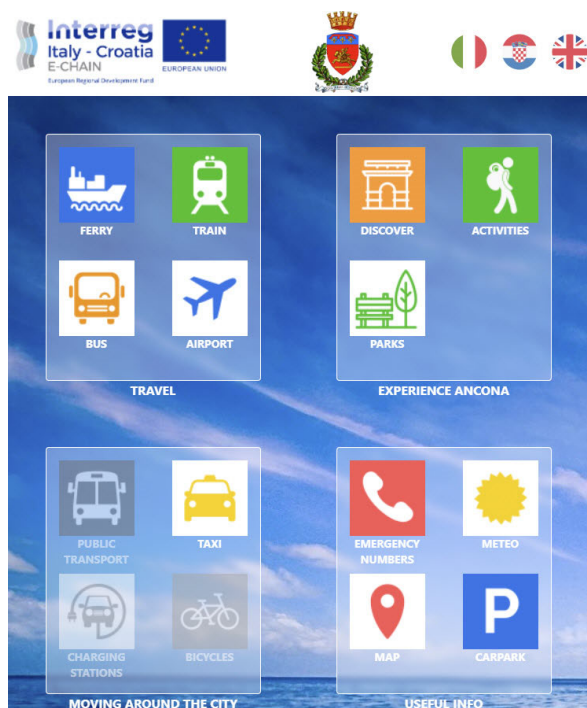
Interreg
Italy - Croatia
E-CHAIN
European Regional Development Fund

EUROPEAN UNION

FERRY
TRAIN
BUS
AIRPORT
TRAVEL

DISCOVER
ACTIVITIES
PARKS
EXPERIENCE ANCONA

PUBLIC TRANSPORT
TAXI
CHARGING STATIONS
BICYCLES
MOVING AROUND THE CITY

EMERGENCY NUMBERS
METEO
MAP
CARPARK
USEFUL INFO